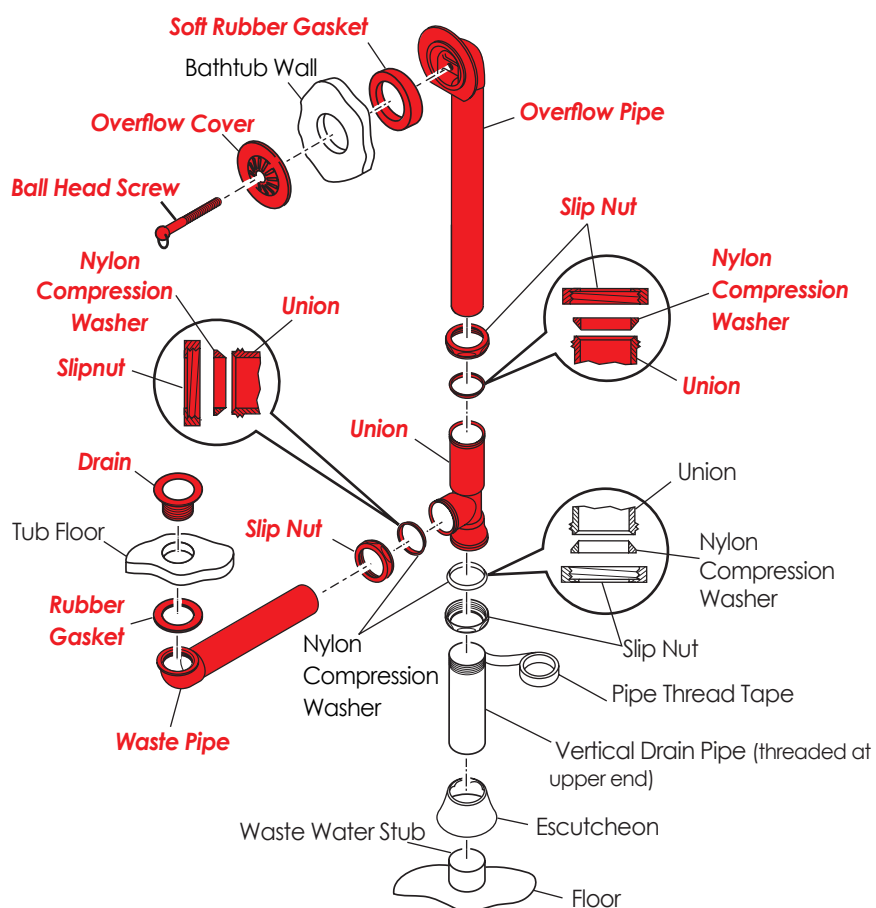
Soft Rubber Gasket

Bathtub Wall

Overflow Pipe

Overflow Cover

Ball Head Screw

Slip Nut

Nylon Compression Washer

Nylon Compression Washer

Union

Slipnut

Union

Union

Drain

Union

Tub Floor

Slip Nut

Nylon Compression Washer

Rubber Gasket

Slip Nut

Nylon Compression Washer

Pipe Thread Tape

Waste Pipe

Vertical Drain Pipe (threaded at upper end)

Escutcheon

Waste Water Stub

Floor